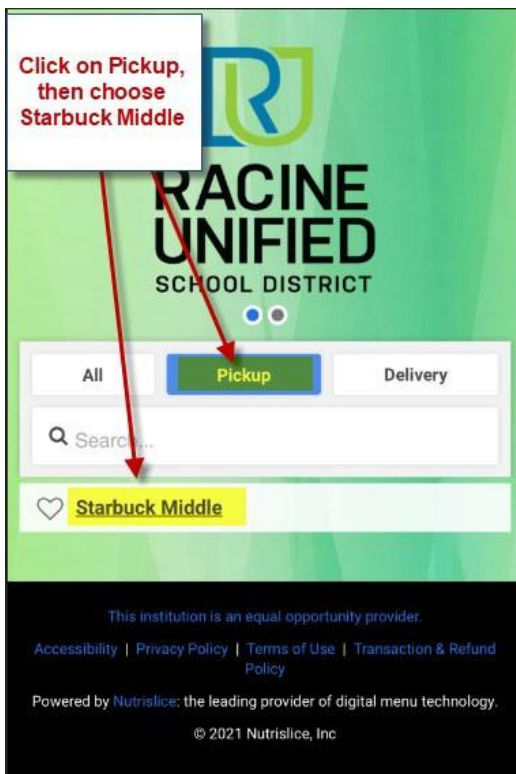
Click on Pickup, then choose Starbuck Middle

RACINE UNIFIED SCHOOL DISTRICT

All

Pickup

Delivery

Search...

Starbuck Middle

This institution is an equal opportunity provider.

Accessibility | Privacy Policy | Terms of Use | Transaction & Refund Policy

Powered by Nutrislice: the leading provider of digital menu technology.

© 2021 Nutrislice, Inc